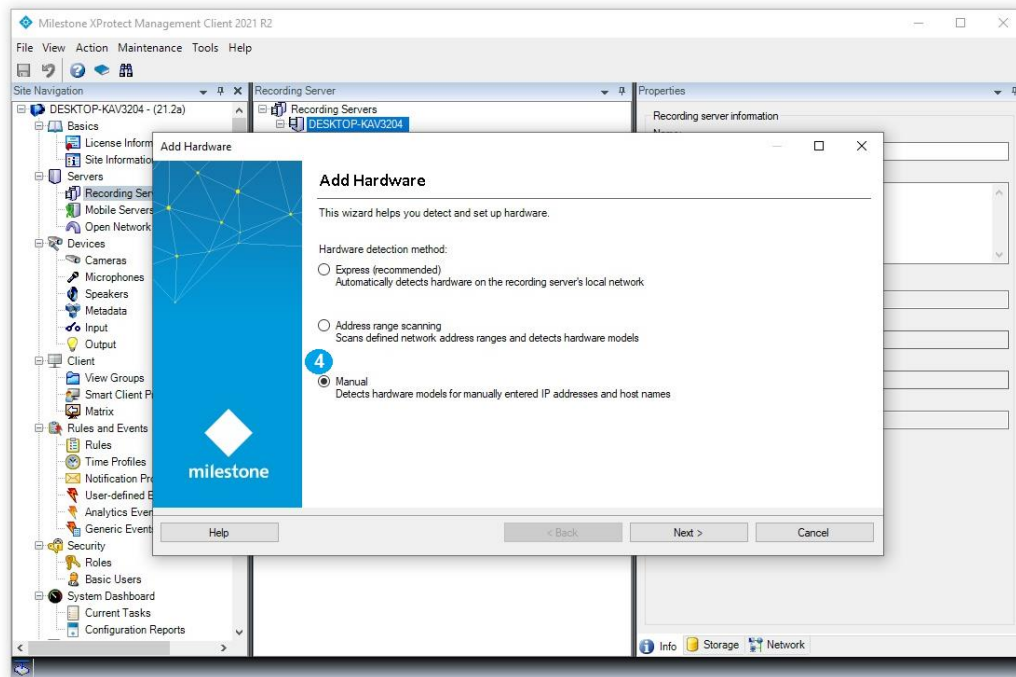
Milestone XProtect Management Client 2021 R2

File View Action Maintenance Tools Help

Site Navigation
DESKTOP-KAV3204 - (21.2a)
Basics
License Inform
Site Informatio
Servers
Recording Ser
Mobile Servers
Open Network
Devices
Cameras
Microphones
Speakers
Metadata
Input
Output
Client
View Groups
Smart Client P
Matrix
Rules and Events
Rules
Time Profiles
Notification Pr
User-defined E
Analytics Even
Generic Event
Security
Roles
Basic Users
System Dashboard
Current Tasks
Configuration Reports

Recording Server
Recording Servers
DESKTOP-KAV3204

Properties
Recording server information

Info Storage Network

Add Hardware

milestone

Add Hardware
This wizard helps you detect and set up hardware.

Hardware detection method:

Express (recommended)
Automatically detects hardware on the recording server's local network

Address range scanning
Scans defined network address ranges and detects hardware models

4

Manual
Detects hardware models for manually entered IP addresses and host names

Help
< Back
Next >
Cancel